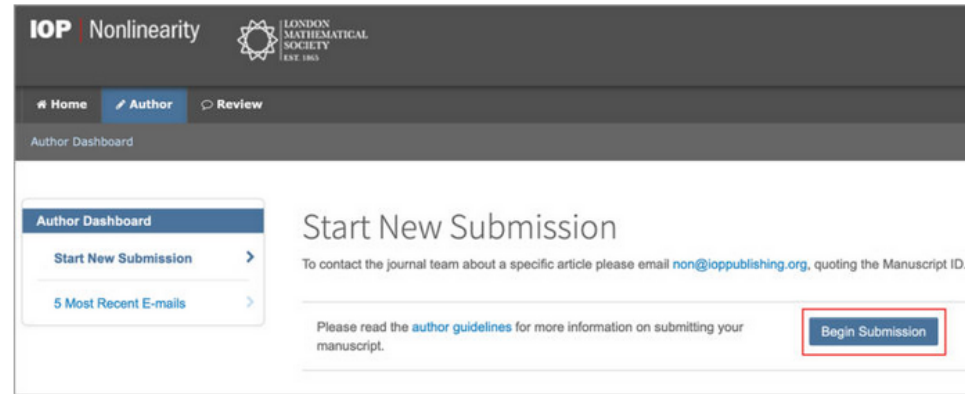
IOP | Nonlinearity

LONDON MATHEMATICAL SOCIETY EST. 1865

Home Author Review

Author Dashboard

Author Dashboard

Start New Submission

5 Most Recent E-mails

Start New Submission

To contact the journal team about a specific article please email non@ioppublishing.org, quoting the Manuscript ID.

Please read the author guidelines for more information on submitting your manuscript.

Begin Submission